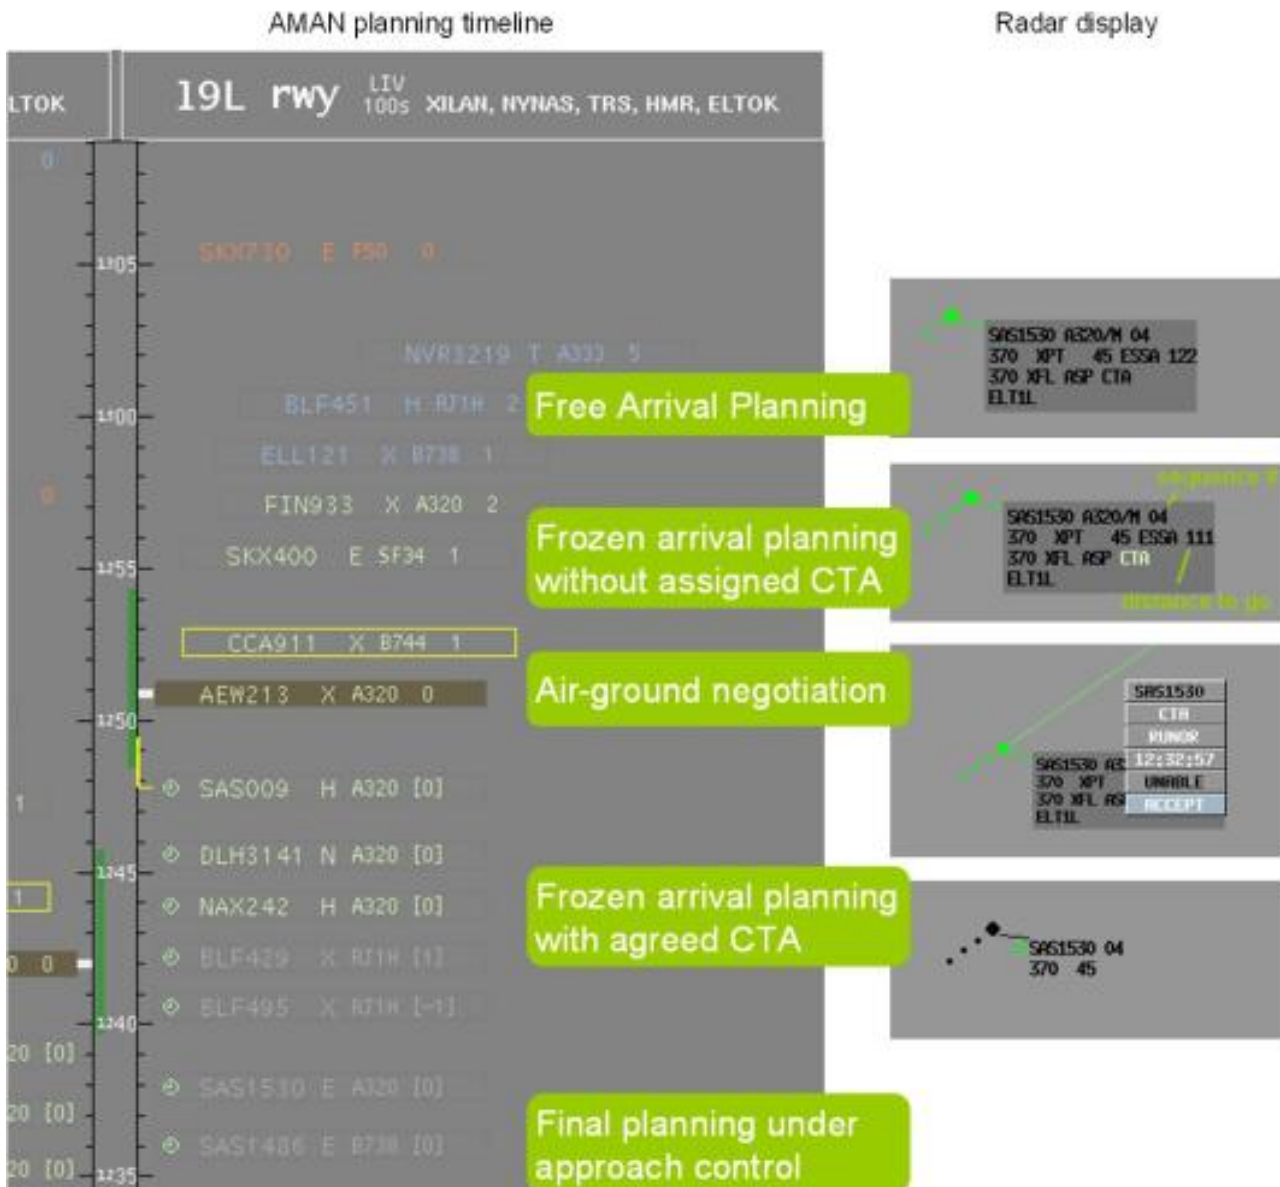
AMAN planning timeline

Radar display

LTOK

19L rwy LIV 100s XILAN, NYNAS, TRS, HMR, ELTOK

0

1305

SKX730 E F50 0

NVR3219 T A333 5

BLF451 H RJ1H 2

Free Arrival Planning

SAS1530 A320/M 04
370 XPT 45 ESSA 122
370 XFL ASP CTA
ELT1L

1300

ELL121 X B738 1

0

FIN933 X A320 2

sequence #

SAS1530 A320/M 04
370 XPT 45 ESSA 111
370 XFL ASP CTA
ELT1L

Frozen arrival planning without assigned CTA

1255

SKX400 E SF34 1

distance to go

CCA911 X B744 1

Air-ground negotiation

SAS1530
CTA
RUNOR
12:32:57
UNABLE
ACCEPT

AEW213 X A320 0

1250

SAS1530 A3
370 XPT
370 XFL AS
ELT1L

SAS009 H A320 [0]

1

DLH3141 N A320 [0]

1245

1

NAX242 H A320 [0]

Frozen arrival planning with agreed CTA

SAS1530 04
370 45

0 0

BLF429 X RJ1H [1]

BLF495 X RJ1H [-1]

1240

20 [0]

SAS1530 E A320 [0]

20 [0]

Final planning under approach control

SAS1486 E B738 [0]

20 [0]

1235